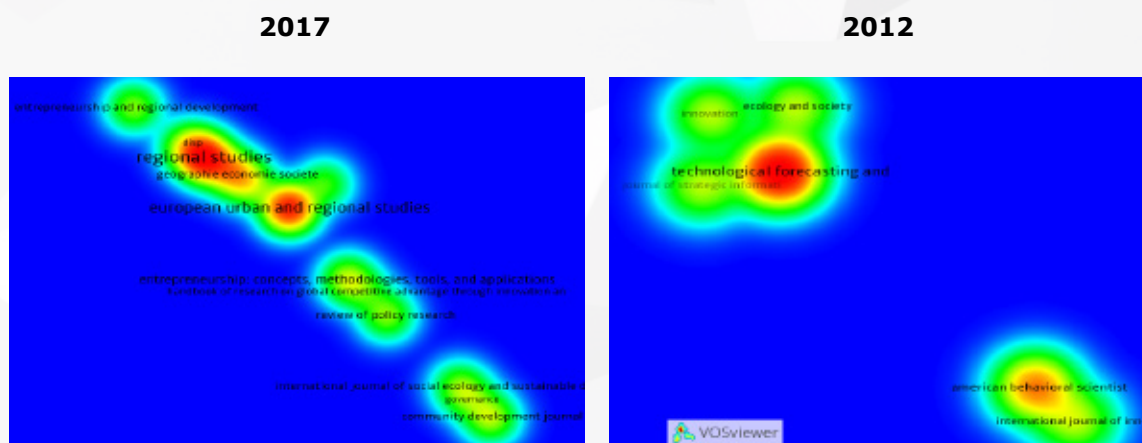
2017

2012

entrepreneurship and regional development

dsp

regional studies

geographie economie societe

european urban and regional studies

entrepreneurship: concepts, methodologies, tools, and applications

handbook of research on global competitive advantage through innovation an

review of policy research

international journal of social ecology and sustainable d

governance

community development journal

innovation

ecology and society

technological forecasting and

journal of strategic informat

american behavioral scientist

international journal of in

VOSviewer